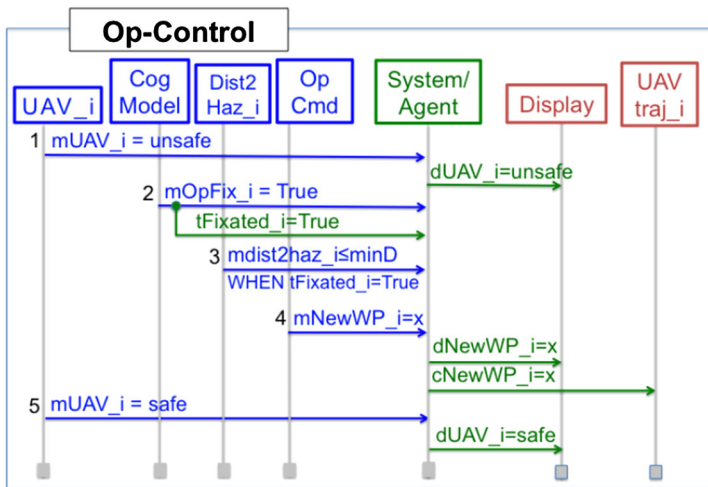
Op-Control

UAV_i

Cog Model

Dist2 Haz_i

Op Cmd

System/ Agent

Display

UAV traj_i

1 mUAV_i = unsafe

dUAV_i=unsafe

2 mOpFix_i = True

tFixated_i=True

3 mdist2haz_i≤minD

WHEN tFixated_i=True

4 mNewWP_i=x

dNewWP_i=x

cNewWP_i=x

5 mUAV_i = safe

dUAV_i=safe